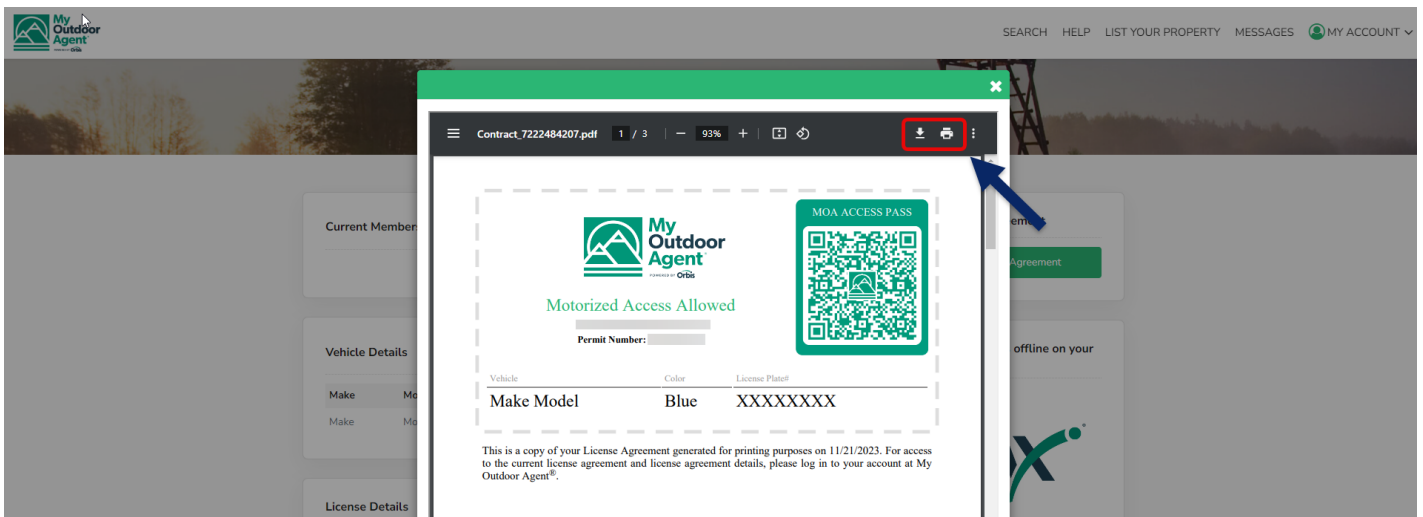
My Outdoor Agent

SEARCH HELP LIST YOUR PROPERTY MESSAGES MY ACCOUNT

Current Member

Vehicle Details

| Make | Mo |
|---|---|
| Make | Mo |

License Details

ement

Agreement

offline on your

Contract_7222484207.pdf 1 / 3 — 93% +

My Outdoor Agent
POWERED BY Orbis

Motorized Access Allowed

Permit Number:

MOA ACCESS PASS

| Vehicle | Color | License Plate# |
|---|---|---|
| Make Model | Blue | XXXXXXXX |

This is a copy of your License Agreement generated for printing purposes on 11/21/2023. For access to the current license agreement and license agreement details, please log in to your account at My Outdoor Agent®.